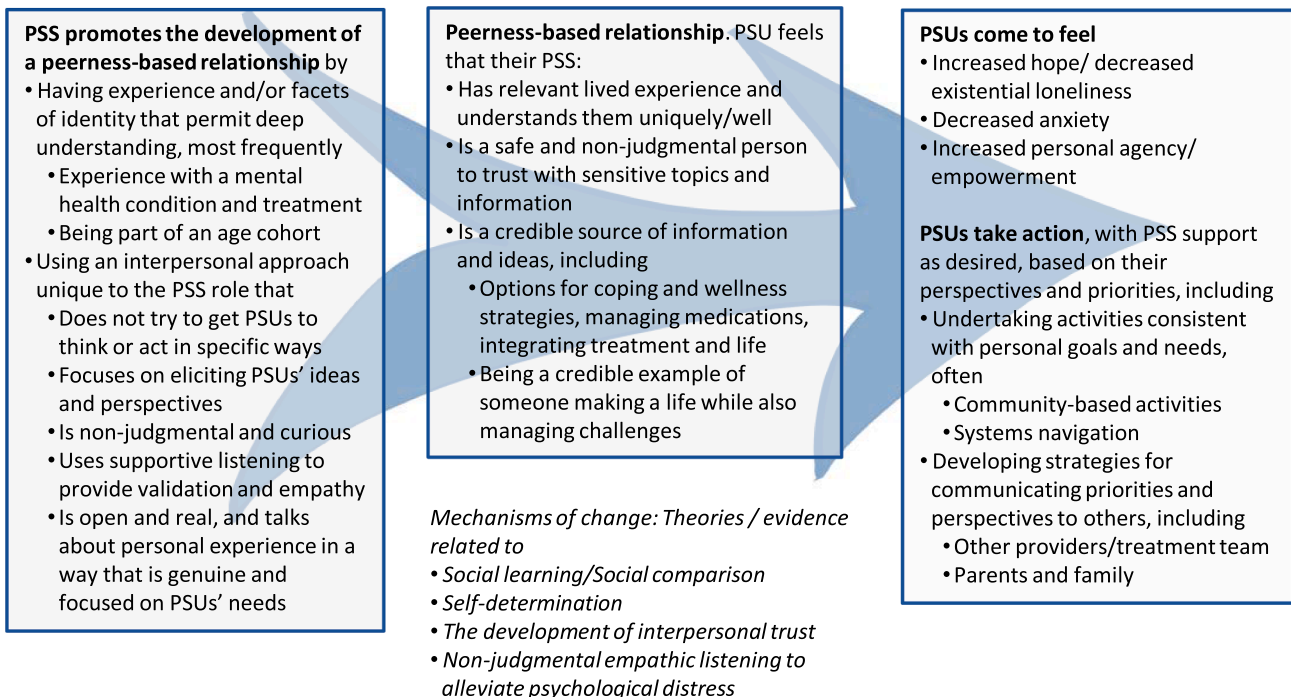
**PSS promotes the development of a peerness-based relationship** by
- Having experience and/or facets of identity that permit deep understanding, most frequently
  - Experience with a mental health condition and treatment
  - Being part of an age cohort
- Using an interpersonal approach unique to the PSS role that
  - Does not try to get PSUs to think or act in specific ways
  - Focuses on eliciting PSUs' ideas and perspectives
  - Is non-judgmental and curious
  - Uses supportive listening to provide validation and empathy
  - Is open and real, and talks about personal experience in a way that is genuine and focused on PSUs' needs

**Peerness-based relationship**. PSU feels that their PSS:
- Has relevant lived experience and understands them uniquely/well
- Is a safe and non-judgmental person to trust with sensitive topics and information
- Is a credible source of information and ideas, including
  - Options for coping and wellness strategies, managing medications, integrating treatment and life
  - Being a credible example of someone making a life while also managing challenges

*Mechanisms of change: Theories / evidence related to*
- *Social learning/Social comparison*
- *Self-determination*
- *The development of interpersonal trust*
- *Non-judgmental empathic listening to alleviate psychological distress*

**PSUs come to feel**
- Increased hope/ decreased existential loneliness
- Decreased anxiety
- Increased personal agency/ empowerment

**PSUs take action**, with PSS support as desired, based on their perspectives and priorities, including
- Undertaking activities consistent with personal goals and needs, often
  - Community-based activities
  - Systems navigation
- Developing strategies for communicating priorities and perspectives to others, including
  - Other providers/treatment team
  - Parents and family